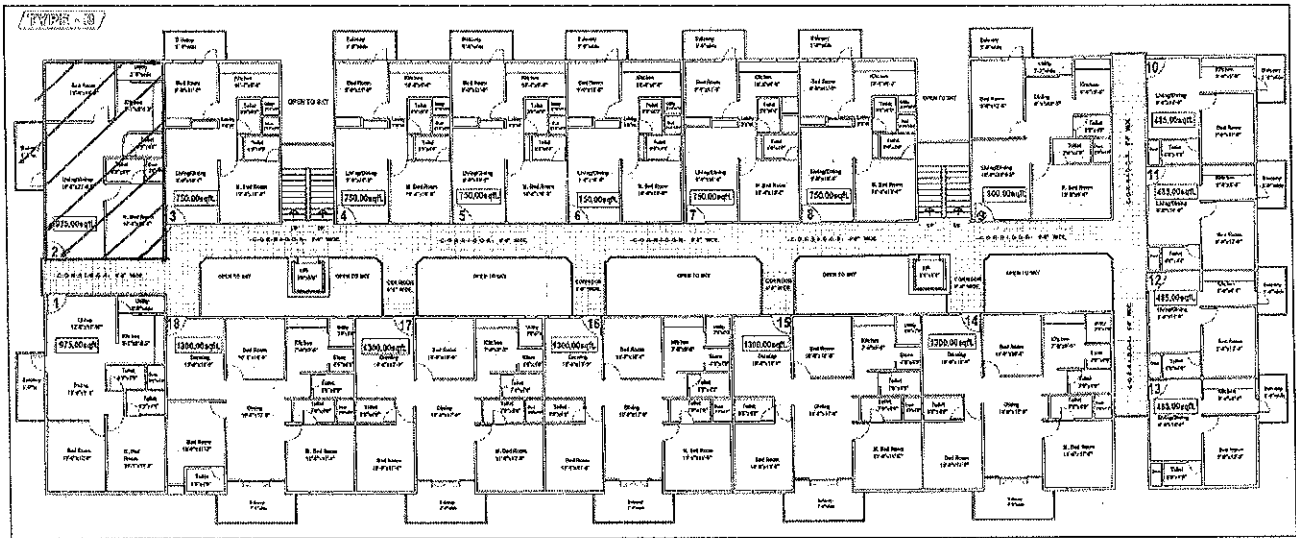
TYPE - 3

OPEN TO SKY

1
975.00sqft.

2
975.00sqft.

3
750.00sqft.

4
750.00sqft.

5
750.00sqft.

6
750.00sqft.

7
750.00sqft.

8
750.00sqft.

9
900.00sqft.

10
485.00sqft.

11
485.00sqft.

12
485.00sqft.

13
485.00sqft.

14
1300.00sqft.

15
1300.00sqft.

16
1300.00sqft.

17
1300.00sqft.

18
1300.00sqft.

OPEN TO SKY

OPEN TO SKY

OPEN TO SKY

OPEN TO SKY

OPEN TO SKY

LIFT

LIFT

CORRIDOR

CORRIDOR

CORRIDOR

Bed Room

Kitchen

Living/Dining

M. Bed Room

Toilet

Balcony

Utility

Dining

Drawing

Store

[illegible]